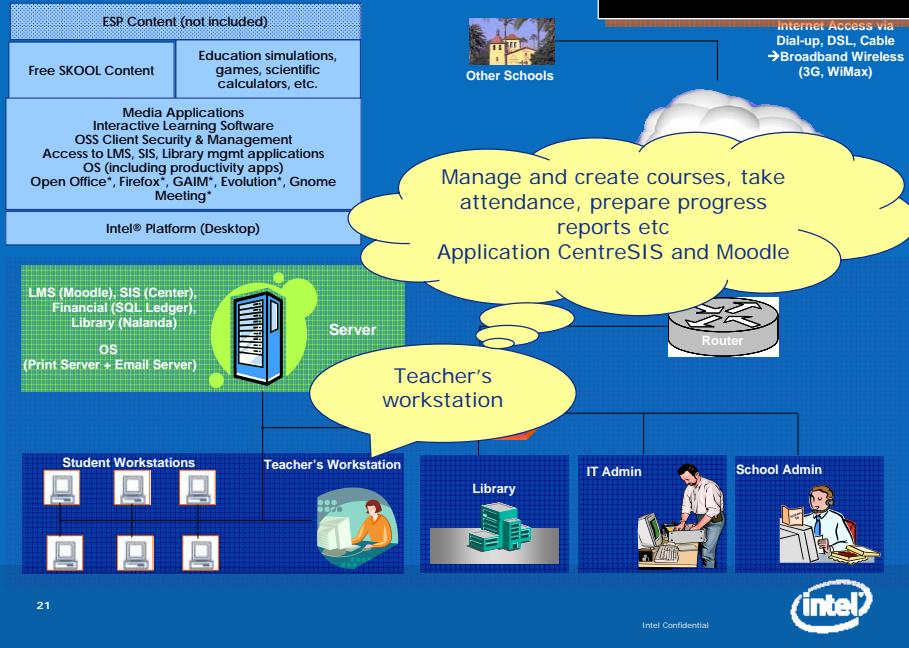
ESP Content (not included)

Free SKOOL Content

Education simulations, games, scientific calculators, etc.

Media Applications
Interactive Learning Software
OSS Client Security & Management
Access to LMS, SIS, Library mgmt applications
OS (including productivity apps)
Open Office*, Firefox*, GAIM*, Evolution*, Gnome Meeting*

Intel® Platform (Desktop)

Other Schools

Internet Access via
Dial-up, DSL, Cable
→Broadband Wireless
(3G, WiMax)

Manage and create courses, take attendance, prepare progress reports etc
Application CentreSIS and Moodle

LMS (Moodle), SIS (Center), Financial (SQL Ledger), Library (Nalanda)

OS
(Print Server + Email Server)

Server

Router

Teacher's workstation

Student Workstations

Teacher's Workstation

Library

IT Admin

School Admin

21

Intel Confidential

intel